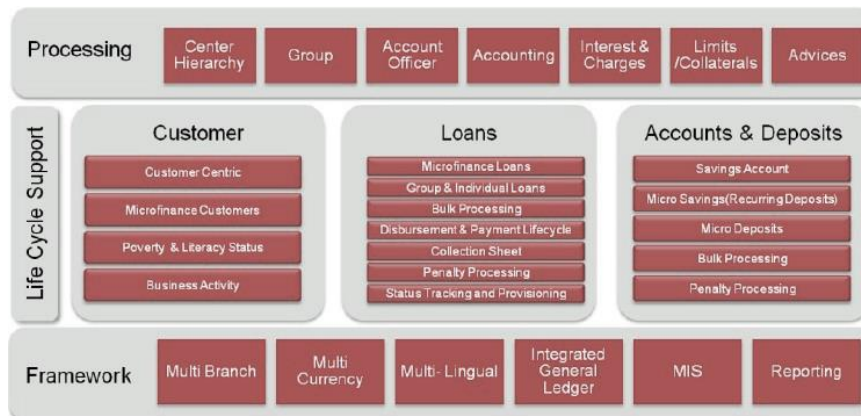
Processing

Center Hierarchy

Group

Account Officer

Accounting

Interest & Charges

Limits /Collaterals

Advices

Life Cycle Support

Customer

Customer Centric

Microfinance Customers

Poverty & Literacy Status

Business Activity

Loans

Microfinance Loans

Group & Individual Loans

Bulk Processing

Disbursement & Payment Lifecycle

Collection Sheet

Penalty Processing

Status Tracking and Provisioning

Accounts & Deposits

Savings Account

Micro Savings(Recurring Deposits)

Micro Deposits

Bulk Processing

Penalty Processing

Framework

Multi Branch

Multi Currency

Multi- Lingual

Integrated General Ledger

MIS

Reporting